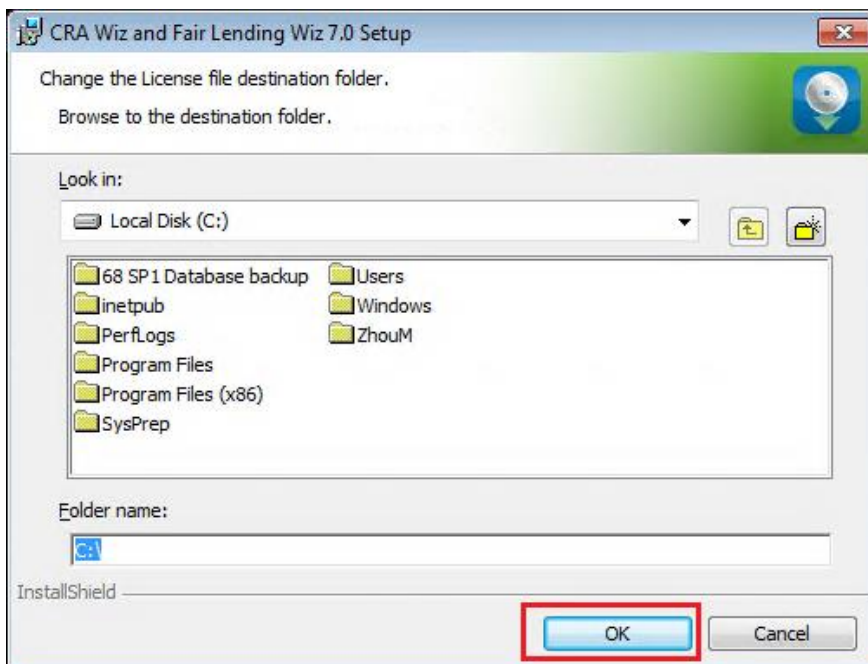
CRA Wiz and Fair Lending Wiz 7.0 Setup

Change the License file destination folder.

Browse to the destination folder.

Look in:

Local Disk (C:)

68 SP1 Database backup
inetpub
PerfLogs
Program Files
Program Files (x86)
SysPrep
Users
Windows
ZhouM

Folder name:

C:\

InstallShield

OK

Cancel